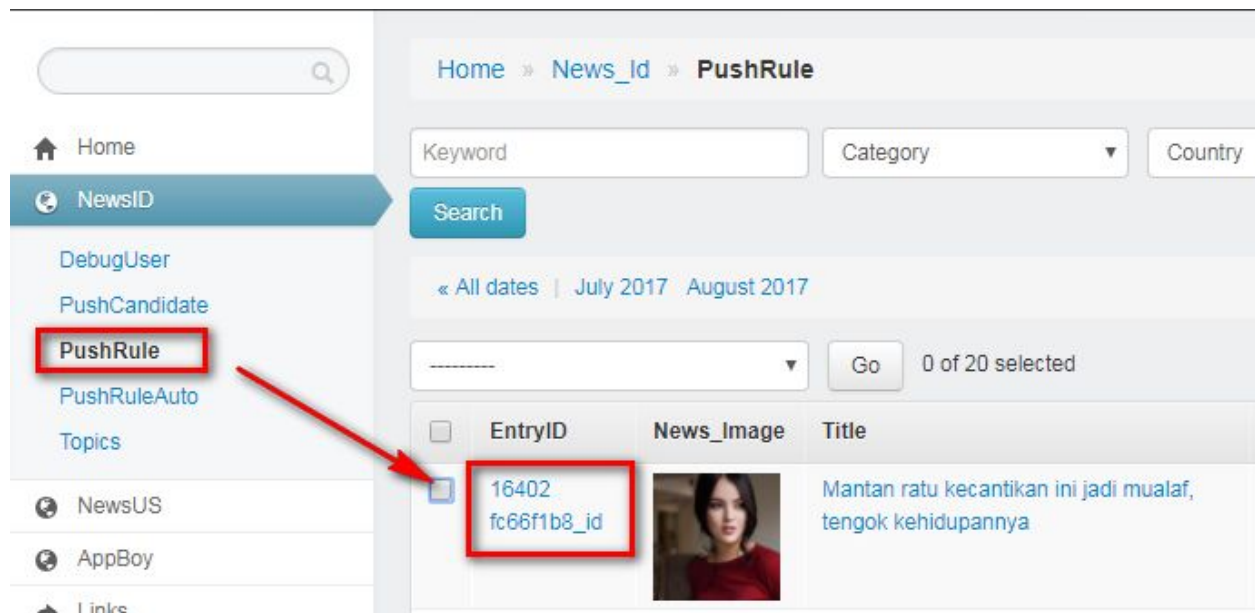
Home
NewsID
DebugUser
PushCandidate
PushRule
PushRuleAuto
Topics
NewsUS
AppBoy
Links

Home » News_Id » PushRule

Keyword
Category
Country
Search

« All dates | July 2017 August 2017

----------
Go
0 of 20 selected

| | EntryID | News_Image | Title |
|---|---|---|---|
| | 16402 fc66f1b8_id | | Mantan ratu kecantikan ini jadi mualaf, tengok kehidupannya |